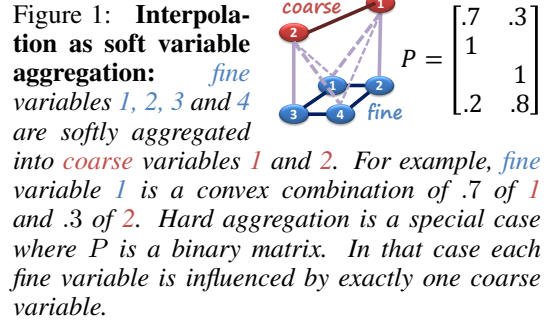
Figure 1: **Interpolation as soft variable aggregation:** *fine variables 1, 2, 3 and 4 are softly aggregated into coarse variables 1 and 2. For example, fine variable 1 is a convex combination of .7 of 1 and .3 of 2. Hard aggregation is a special case where P is a binary matrix. In that case each fine variable is influenced by exactly one coarse variable.*

coarse
1
2
1
2
3
4
fine

$P = \begin{bmatrix} .7 & .3 \\ 1 & \\ & 1 \\ .2 & .8 \end{bmatrix}$